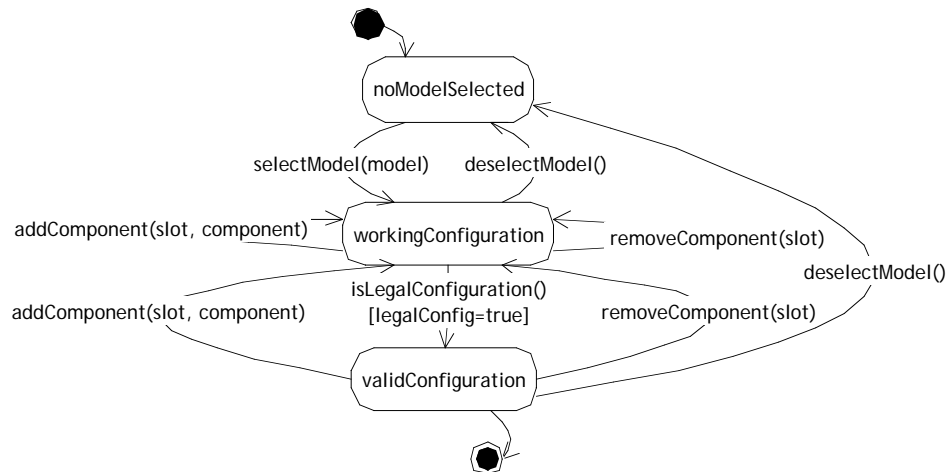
noModelSelected

selectModel(model)

deselectModel()

addComponent(slot, component)

workingConfiguration

removeComponent(slot)

deselectModel()

isLegalConfiguration()
[legalConfig=true]

addComponent(slot, component)

removeComponent(slot)

validConfiguration